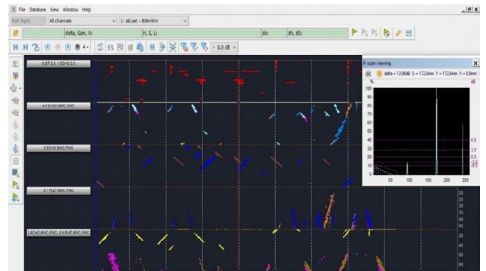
File Database View Window Help

All channels

1: skLast - 80&14tm

delta, Gain, A;

X, S, L;

dx;

dh, dS;

- 6,0 dB -

A-scan viewing

delta = 72,0dB S = 172,6mm Y = 172,6mm X = 0,0mm

100

90

80

70

60

50

40

30

20

10

0

50

100

150

200

250

0 DT 2.5 (5D+0.2.5

4.5 SC45 BMC PMC

3 5D 65 BMG PMG

0.7 FLAT BMC PMC

1 SC45 BMC PMC, 3.5 FLAT BMC PMC